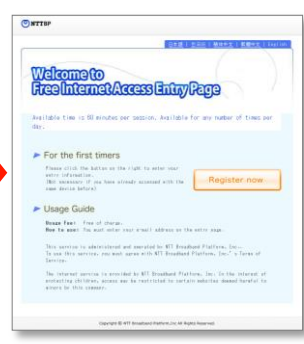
NTTBP

日本語 | 한국어 | 简体中文 | 繁體中文 | English

Welcome to Free Internet Access Entry Page

Available time is 60 minutes per session. Available for any number of times per day.

For the first timers

Please click the button on the right to enter your entry information. (Not necessary if you have already accessed with the same device before)

Register now

Usage Guide

Usage fee: Free of charge.
How to use: You must enter your email address on the entry page.

This service is administered and operated by NTT Broadband Platform, Inc. To use this service, you must agree with NTT Broadband Platform, Inc.'s Terms of Service.

The internet service is provided by NTT Broadband Platform, Inc. In the interest of protecting children, access may be restricted to certain websites deemed harmful to minors by this company.

Copyright © NTT Broadband Platform,Inc All Rights Reserved.